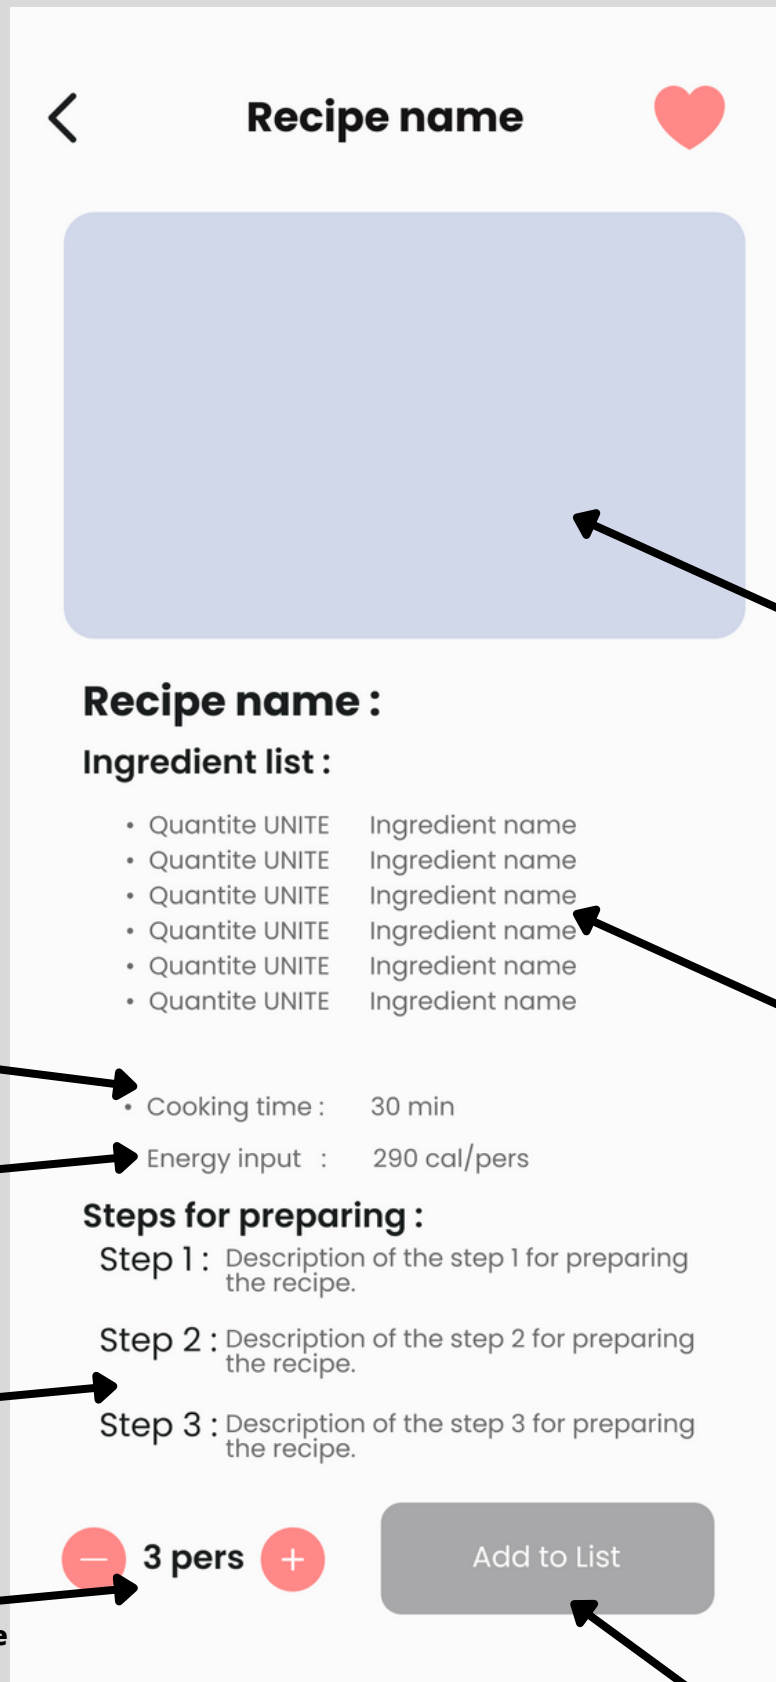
Recipe name

Recipe name :

Ingredient list :

- Quantite UNITE Ingredient name
- Quantite UNITE Ingredient name
- Quantite UNITE Ingredient name
- Quantite UNITE Ingredient name
- Quantite UNITE Ingredient name
- Quantite UNITE Ingredient name

- Cooking time : 30 min
- Energy input : 290 cal/pers

Steps for preparing :

Step 1 : Description of the step 1 for preparing the recipe.

Step 2 : Description of the step 2 for preparing the recipe.

Step 3 : Description of the step 3 for preparing the recipe.

– 3 pers +

Add to List

e